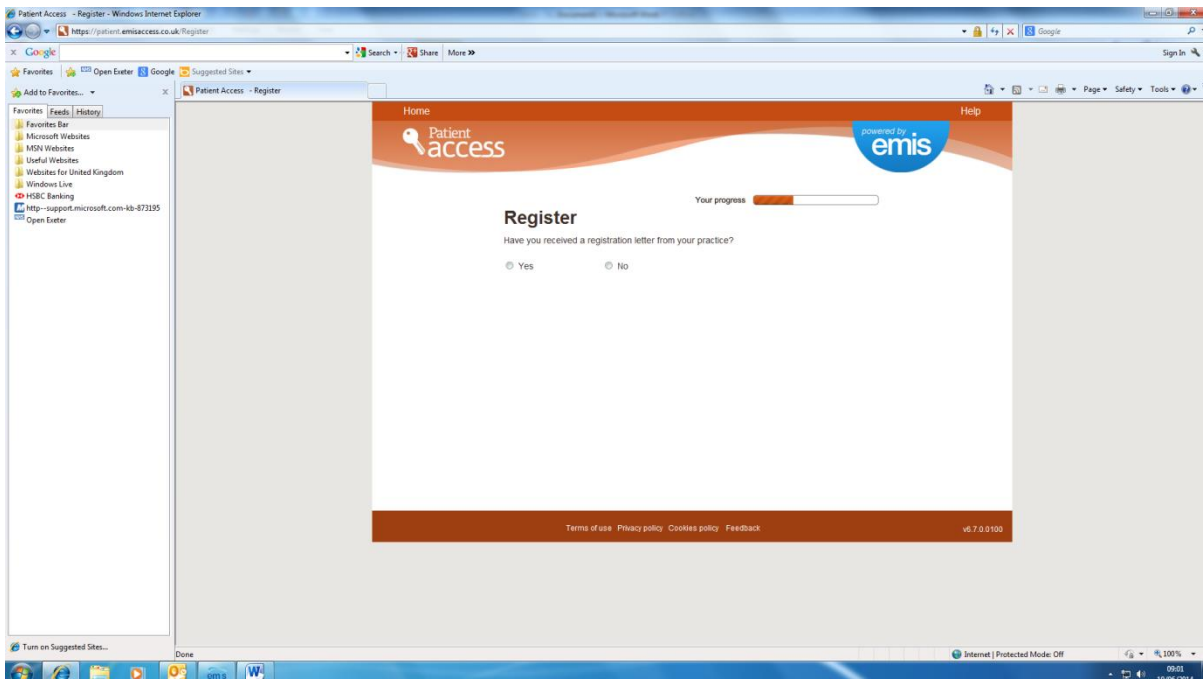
Patient Access - Register - Windows Internet Explorer

https://patient.emisaccess.co.uk/Register

Google

× Google

Search · Share More »

Sign In

Favorites | Open Exeter Google Suggested Sites ▾

Add to Favorites... ▾

Patient Access - Register

Page ▾ Safety ▾ Tools ▾

Favorites Feeds History

Favorites Bar
Microsoft Websites
MSN Websites
Useful Websites
Websites for United Kingdom
Windows Live
HSBC Banking
http--support.microsoft.com-kb-873195
Open Exeter

Home

Help

Patient access

powered by emis

Your progress

Register

Have you received a registration letter from your practice?

Yes No

Terms of use Privacy policy Cookies policy Feedback

v6.7.0.0100

Turn on Suggested Sites...

Done

Internet | Protected Mode: Off

100%

09:01